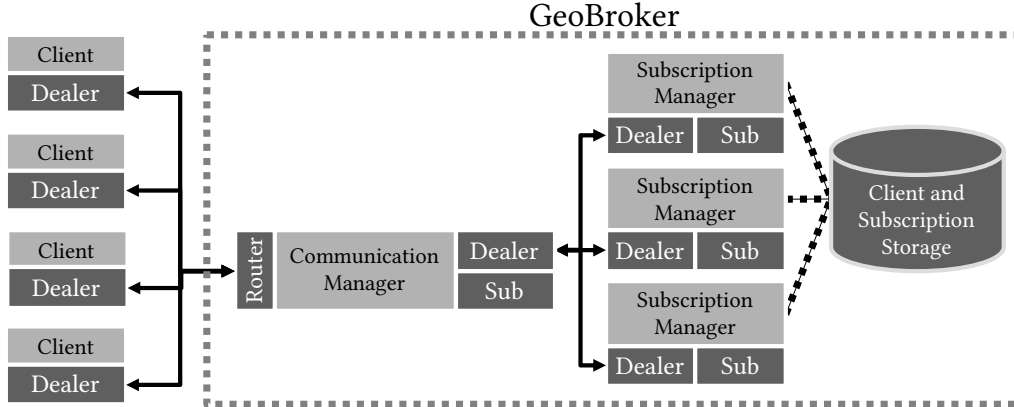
GeoBroker

Client
Dealer

Client
Dealer

Client
Dealer

Client
Dealer

Router

Communication Manager

Dealer

Sub

Subscription Manager
Dealer
Sub

Subscription Manager
Dealer
Sub

Subscription Manager
Dealer
Sub

Client and Subscription Storage